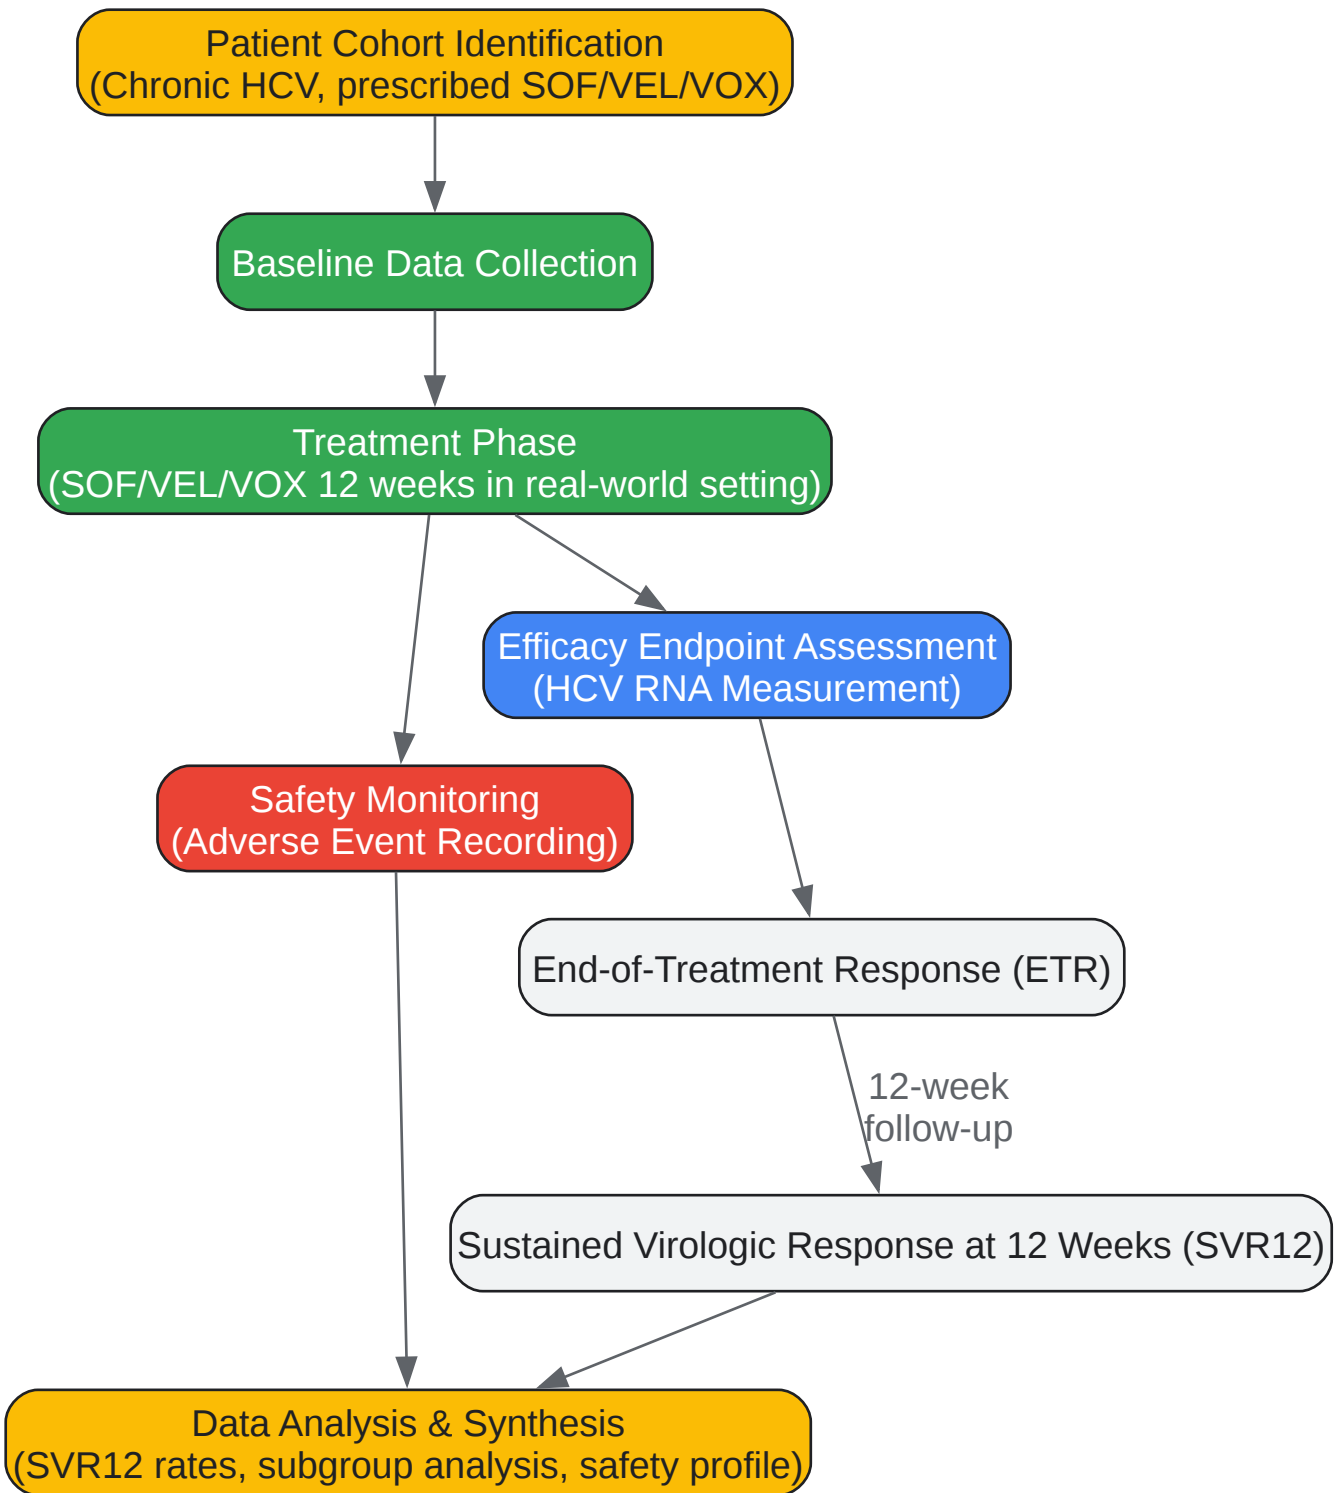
Patient Cohort Identification
(Chronic HCV, prescribed SOF/VEL/VOX)

Baseline Data Collection

Treatment Phase
(SOF/VEL/VOX 12 weeks in real-world setting)

Efficacy Endpoint Assessment
(HCV RNA Measurement)

Safety Monitoring
(Adverse Event Recording)

End-of-Treatment Response (ETR)

12-week follow-up

Sustained Virologic Response at 12 Weeks (SVR12)

Data Analysis & Synthesis
(SVR12 rates, subgroup analysis, safety profile)